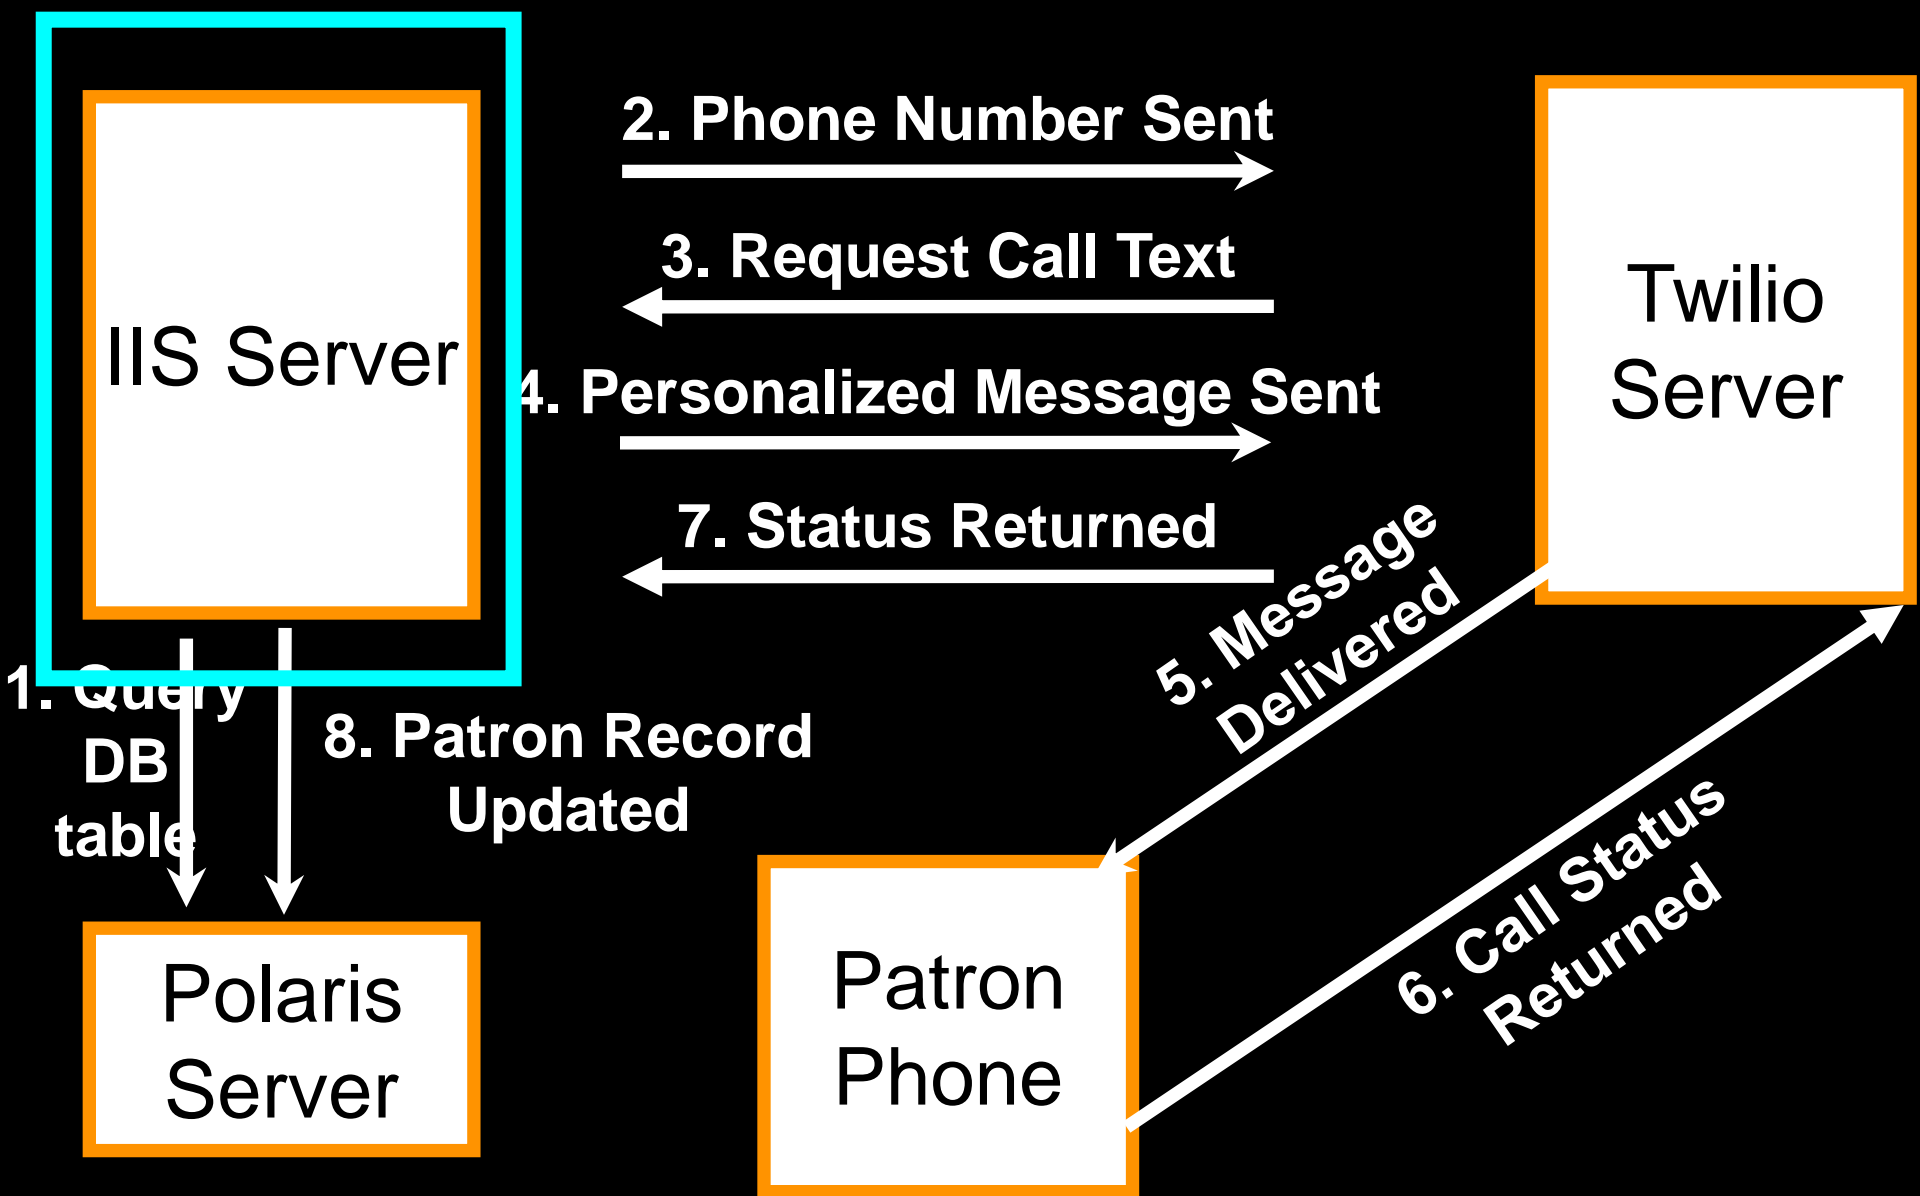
IIS Server

2. Phone Number Sent

3. Request Call Text

4. Personalized Message Sent

7. Status Returned

Twilio Server

1. Query DB table

8. Patron Record Updated

5. Message Delivered

6. Call Status Returned

Polaris Server

Patron Phone